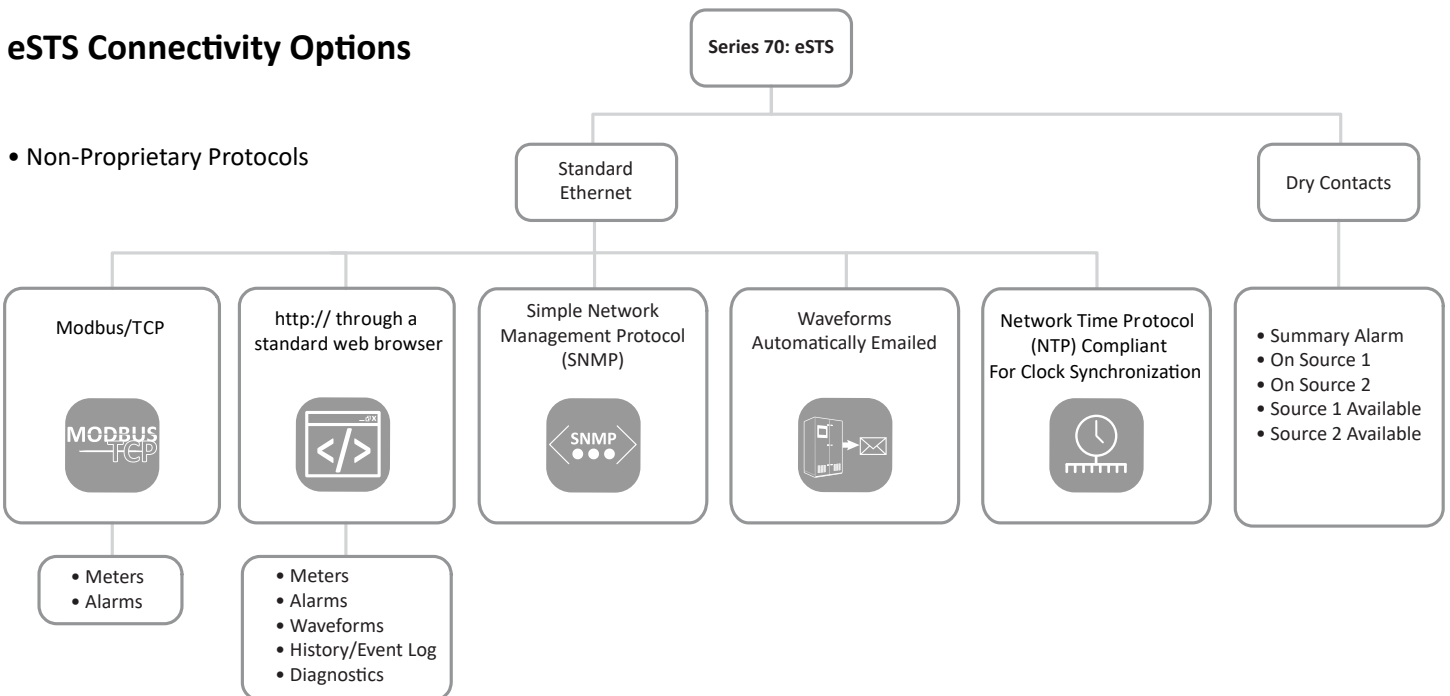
eSTS Connectivity Options

• Non-Proprietary Protocols

Series 70: eSTS

Standard Ethernet

Dry Contacts

Modbus/TCP

MODBUS TCP

http:// through a standard web browser

</>

Simple Network Management Protocol (SNMP)

SNMP

Waveforms Automatically Emailed

Network Time Protocol (NTP) Compliant For Clock Synchronization

• Summary Alarm
• On Source 1
• On Source 2
• Source 1 Available
• Source 2 Available

• Meters
• Alarms

• Meters
• Alarms
• Waveforms
• History/Event Log
• Diagnostics